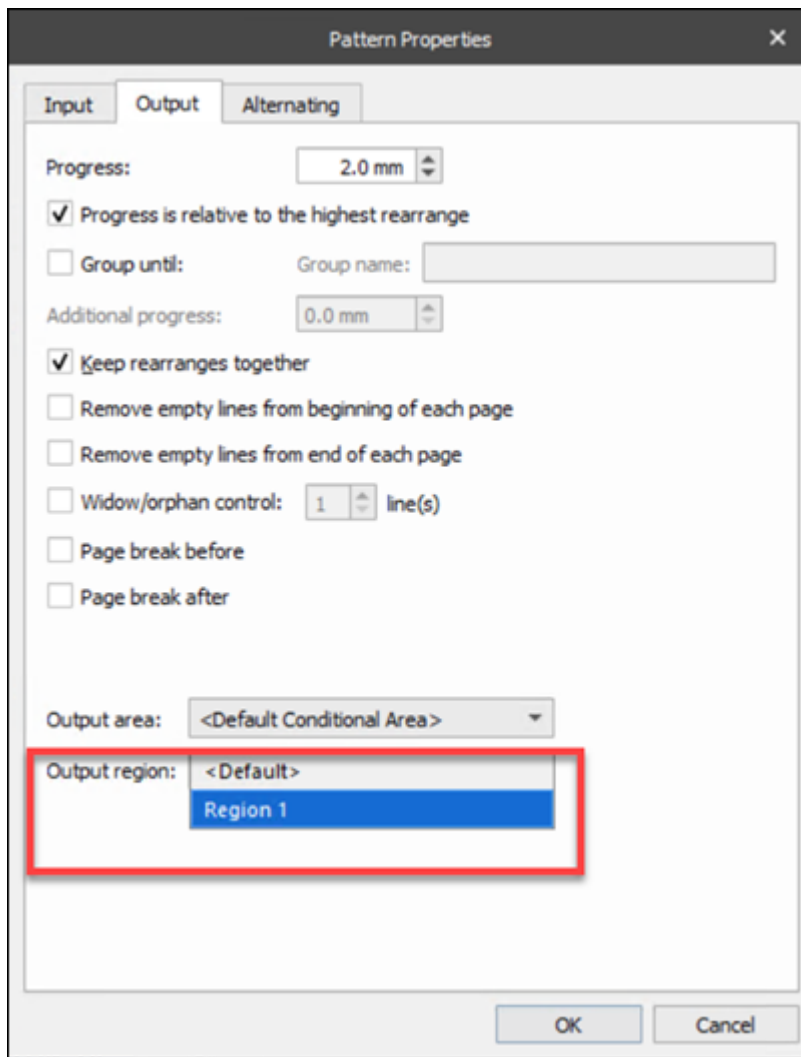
Pattern Properties ×

Input Output Alternating

Progress: 2.0 mm

✓ Progress is relative to the highest rearrange

Group until: Group name:

Additional progress: 0.0 mm

✓ Keep rearranges together

Remove empty lines from beginning of each page

Remove empty lines from end of each page

Widow/orphan control: 1 line(s)

Page break before

Page break after

Output area: <Default Conditional Area>

Output region: <Default>

Region 1

OK Cancel